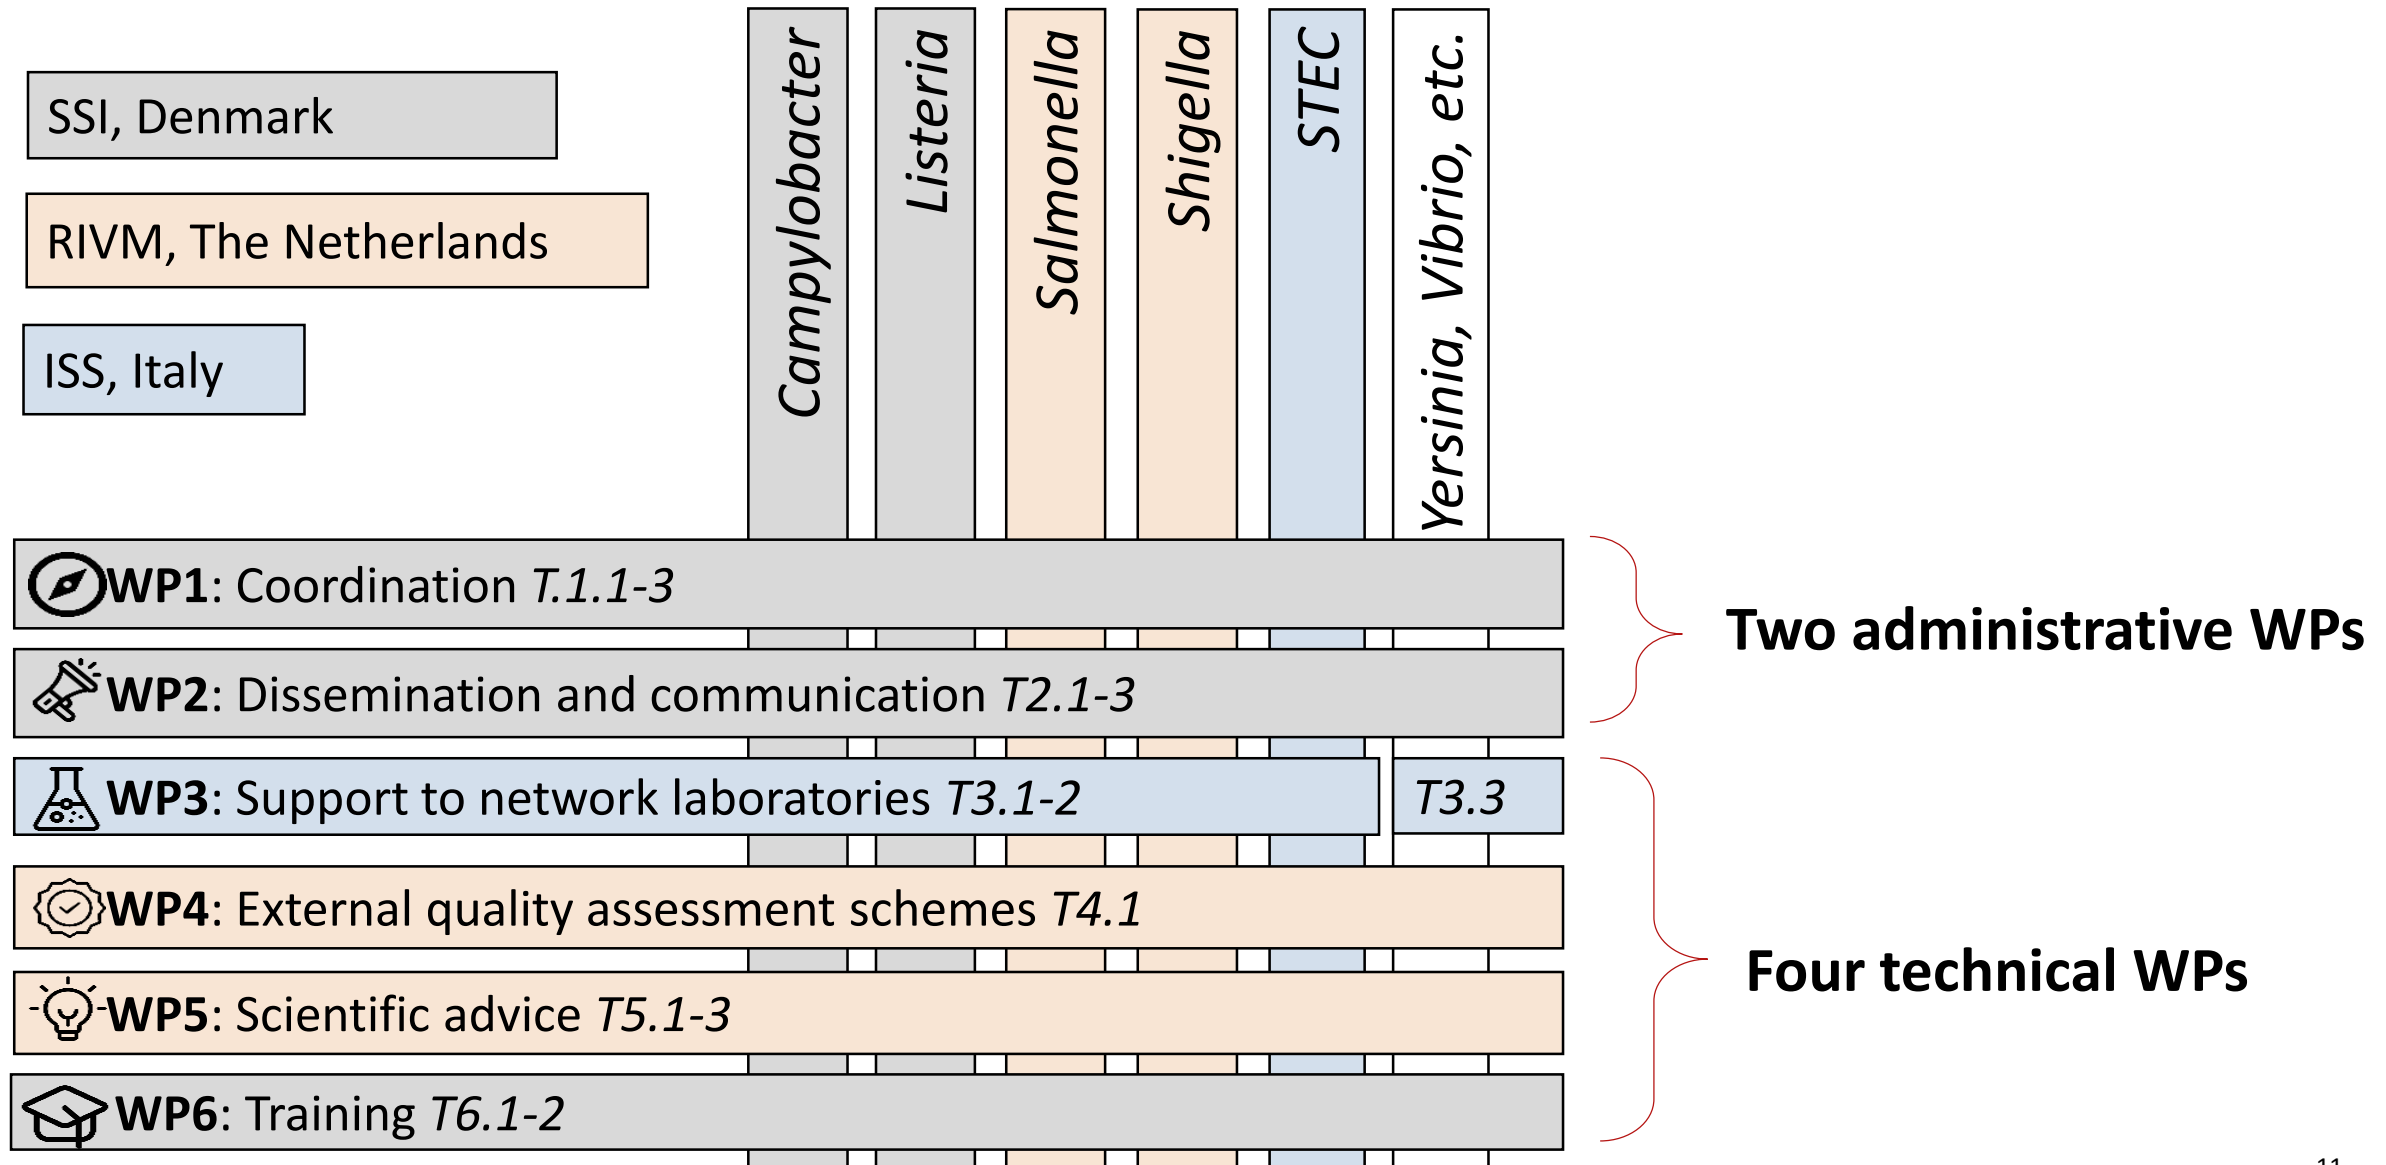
SSI, Denmark

RIVM, The Netherlands

ISS, Italy

Campylobacter

Listeria

Salmonella

Shigella

STEC

Yersinia, Vibrio, etc.

WP1: Coordination T.1.1-3

WP2: Dissemination and communication T2.1-3

Two administrative WPs

WP3: Support to network laboratories T3.1-2

T3.3

WP4: External quality assessment schemes T4.1

WP5: Scientific advice T5.1-3

WP6: Training T6.1-2

Four technical WPs

11